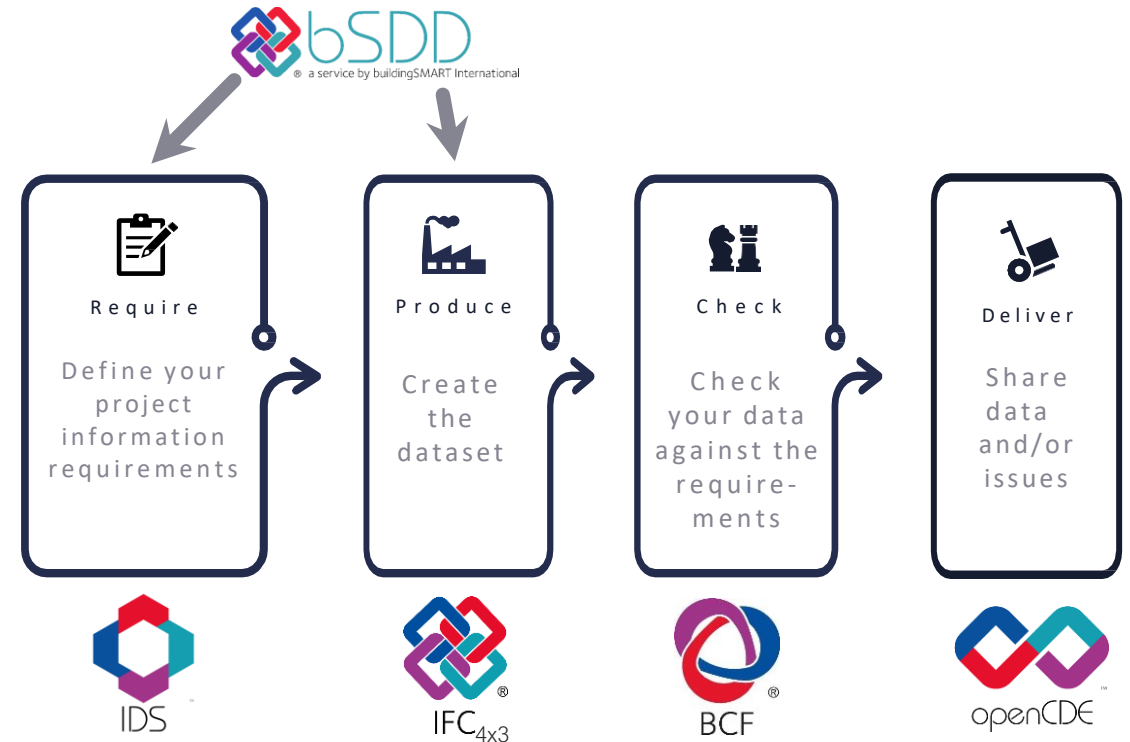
bSDD
® a service by buildingSMART International

Require

Define your project information requirements

Produce

Create the dataset

Check

Check your data against the requirements

Deliver

Share data and/or issues

IDS

IFC$_{4x3}$ ®

BCF ®

openCDE ™